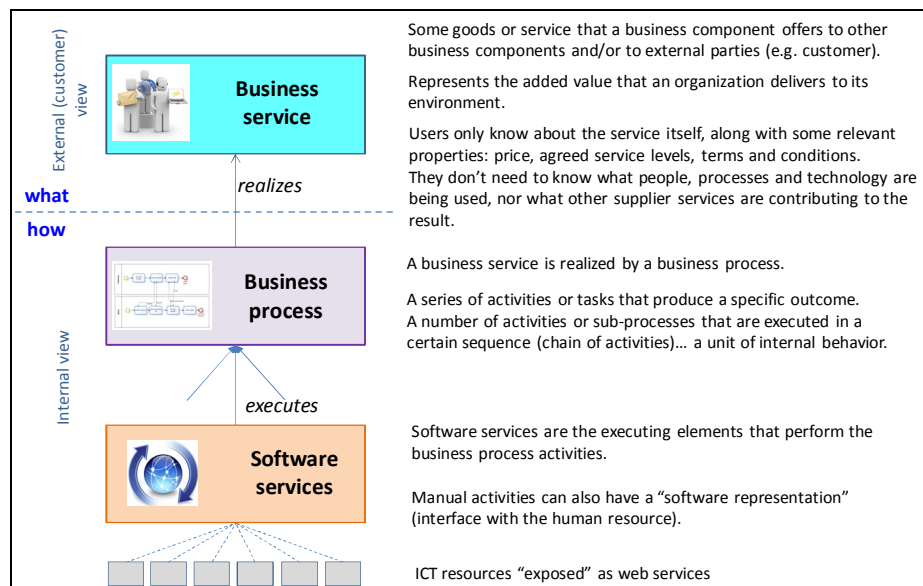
External (customer) view

Business service

realizes

what

how

Business process

Internal view

executes

Software services

Some goods or service that a business component offers to other business components and/or to external parties (e.g. customer).

Represents the added value that an organization delivers to its environment.

Users only know about the service itself, along with some relevant properties: price, agreed service levels, terms and conditions. They don't need to know what people, processes and technology are being used, nor what other supplier services are contributing to the result.

A business service is realized by a business process.

A series of activities or tasks that produce a specific outcome. A number of activities or sub-processes that are executed in a certain sequence (chain of activities)… a unit of internal behavior.

Software services are the executing elements that perform the business process activities.

Manual activities can also have a "software representation" (interface with the human resource).

ICT resources "exposed" as web services